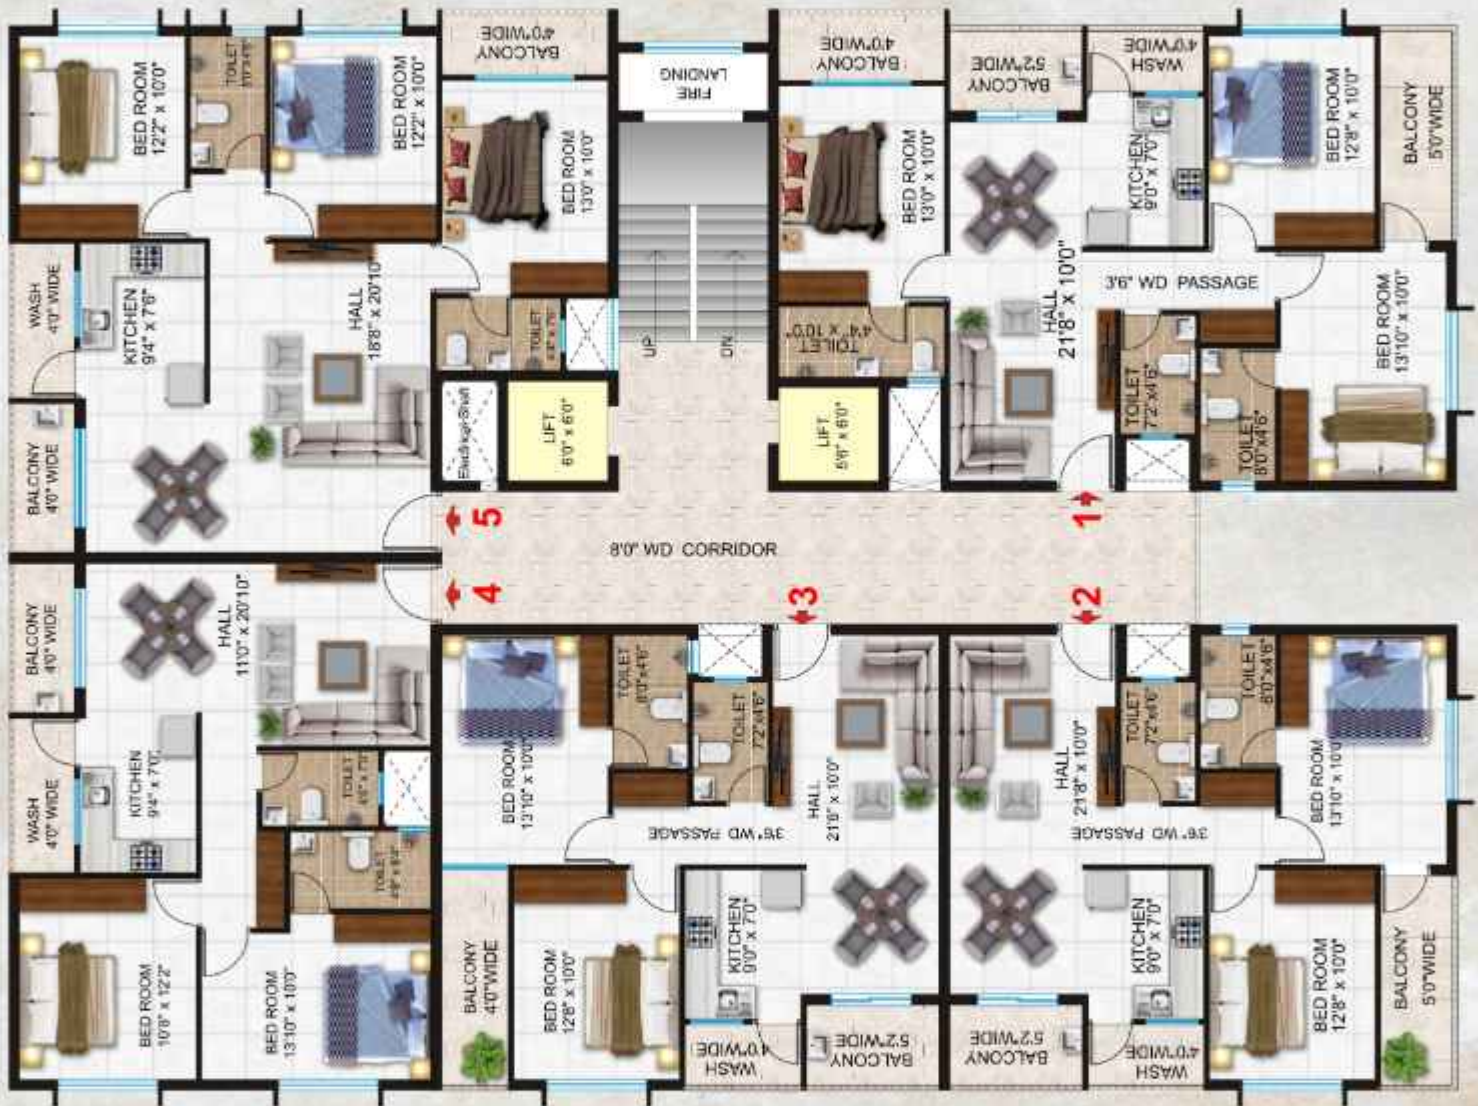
BED ROOM 12'2" x 10'0"
TOILET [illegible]
BED ROOM 12'2" x 10'0"
BALCONY 4'0"WIDE
FIRE LANDING
BALCONY 4'0"WIDE
BALCONY 5'2"WIDE
WASH 4'0"WIDE
BED ROOM 13'0" x 10'0"
BED ROOM 13'0" x 10'0"
KITCHEN 9'0" x 7'0"
BED ROOM 12'8" x 10'0"
BALCONY 5'0"WIDE
HALL 18'8" x 20'10"
WASH 4'0" WIDE
KITCHEN 9'4" x 7'6"
TOILET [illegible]
UP
DN
TOILET 4'4" x 10'0"
HALL 21'8" x 10'0"
3'6" WD PASSAGE
BED ROOM 13'10" x 10'0"
BALCONY 4'0" WIDE
Electrical Shaft
LIFT 6'0" x 6'0"
LIFT 5'6" x 6'0"
TOILET 7'2" x 4'6"
TOILET 8'0" x 4'6"
5
8'0" WD CORRIDOR
1
4
3
2
BALCONY 4'0" WIDE
HALL 11'0" x 20'10"
BED ROOM 12'10" x 10'0"
TOILET 8'0" x 4'6"
TOILET 7'2" x 4'6"
HALL 21'8" x 10'0"
HALL 21'8" x 10'0"
TOILET 7'2" x 4'6"
TOILET 8'0" x 4'6"
BED ROOM 13'10" x 10'0"
WASH 4'0" WIDE
KITCHEN 9'4" x 7'0"
TOILET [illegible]
TOILET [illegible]
3'6" WD PASSAGE
3'6" WD PASSAGE
BALCONY 4'0"WIDE
BED ROOM 12'8" x 10'0"
KITCHEN 9'0" x 7'0"
KITCHEN 9'0" x 7'0"
BED ROOM 12'8" x 10'0"
BALCONY 5'0"WIDE
BED ROOM 10'8" x 12'2"
BED ROOM 13'10" x 10'0"
WASH 4'0"WIDE
BALCONY 5'2"WIDE
BALCONY 5'2"WIDE
WASH 4'0"WIDE